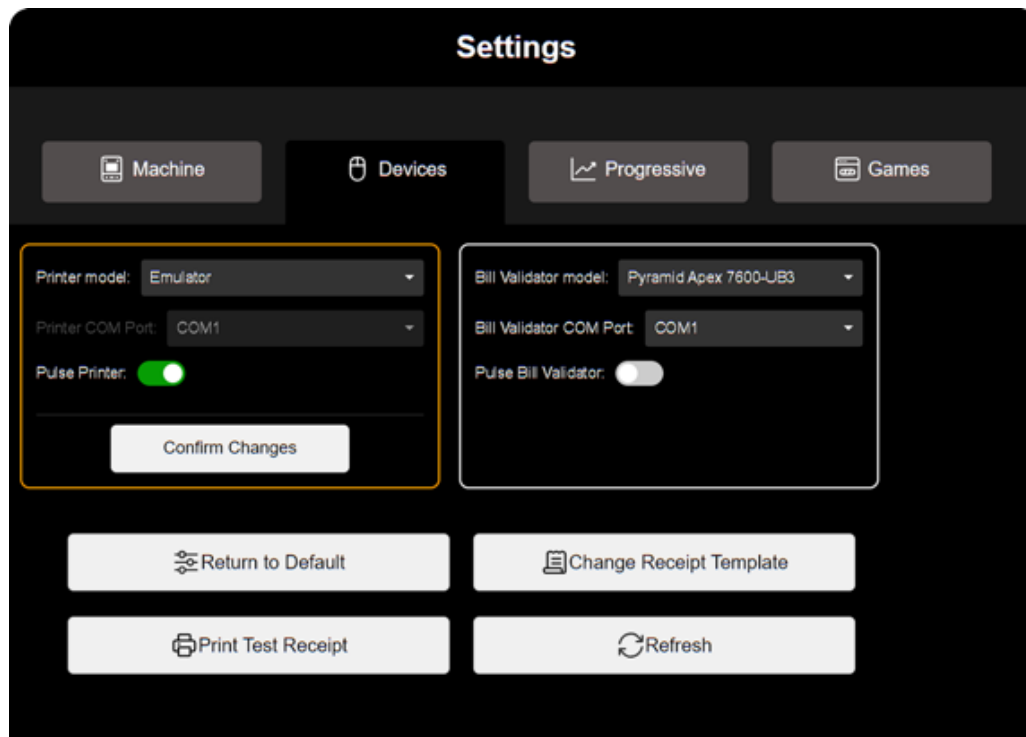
Settings

Machine

Devices

Progressive

Games

Printer model: Emulator

Printer COM Port: COM1

Pulse Printer:

Confirm Changes

Bill Validator model: Pyramid Apex 7600-UB3

Bill Validator COM Port: COM1

Pulse Bill Validator:

Return to Default

Change Receipt Template

Print Test Receipt

Refresh